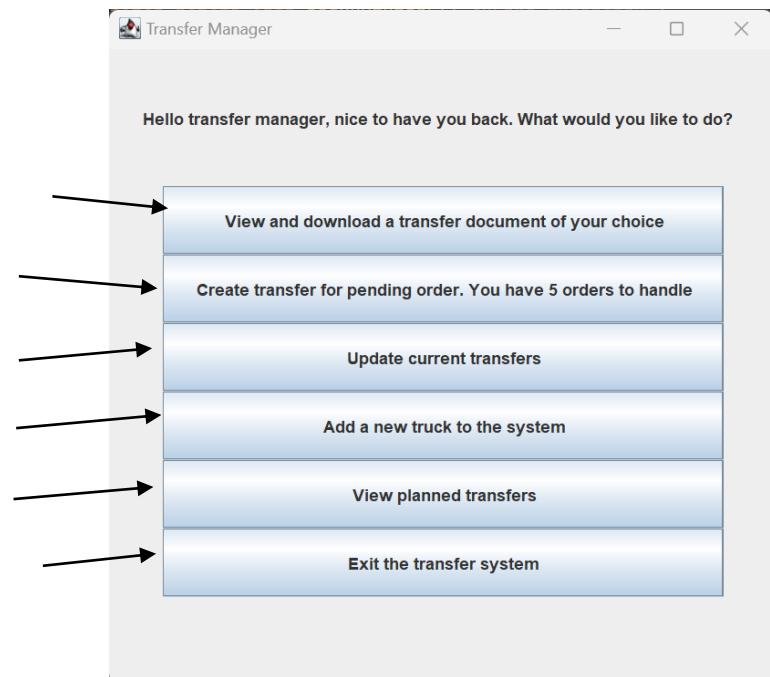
Transfer Manager

Hello transfer manager, nice to have you back. What would you like to do?

View and download a transfer document of your choice

Create transfer for pending order. You have 5 orders to handle

Update current transfers

Add a new truck to the system

View planned transfers

Exit the transfer system